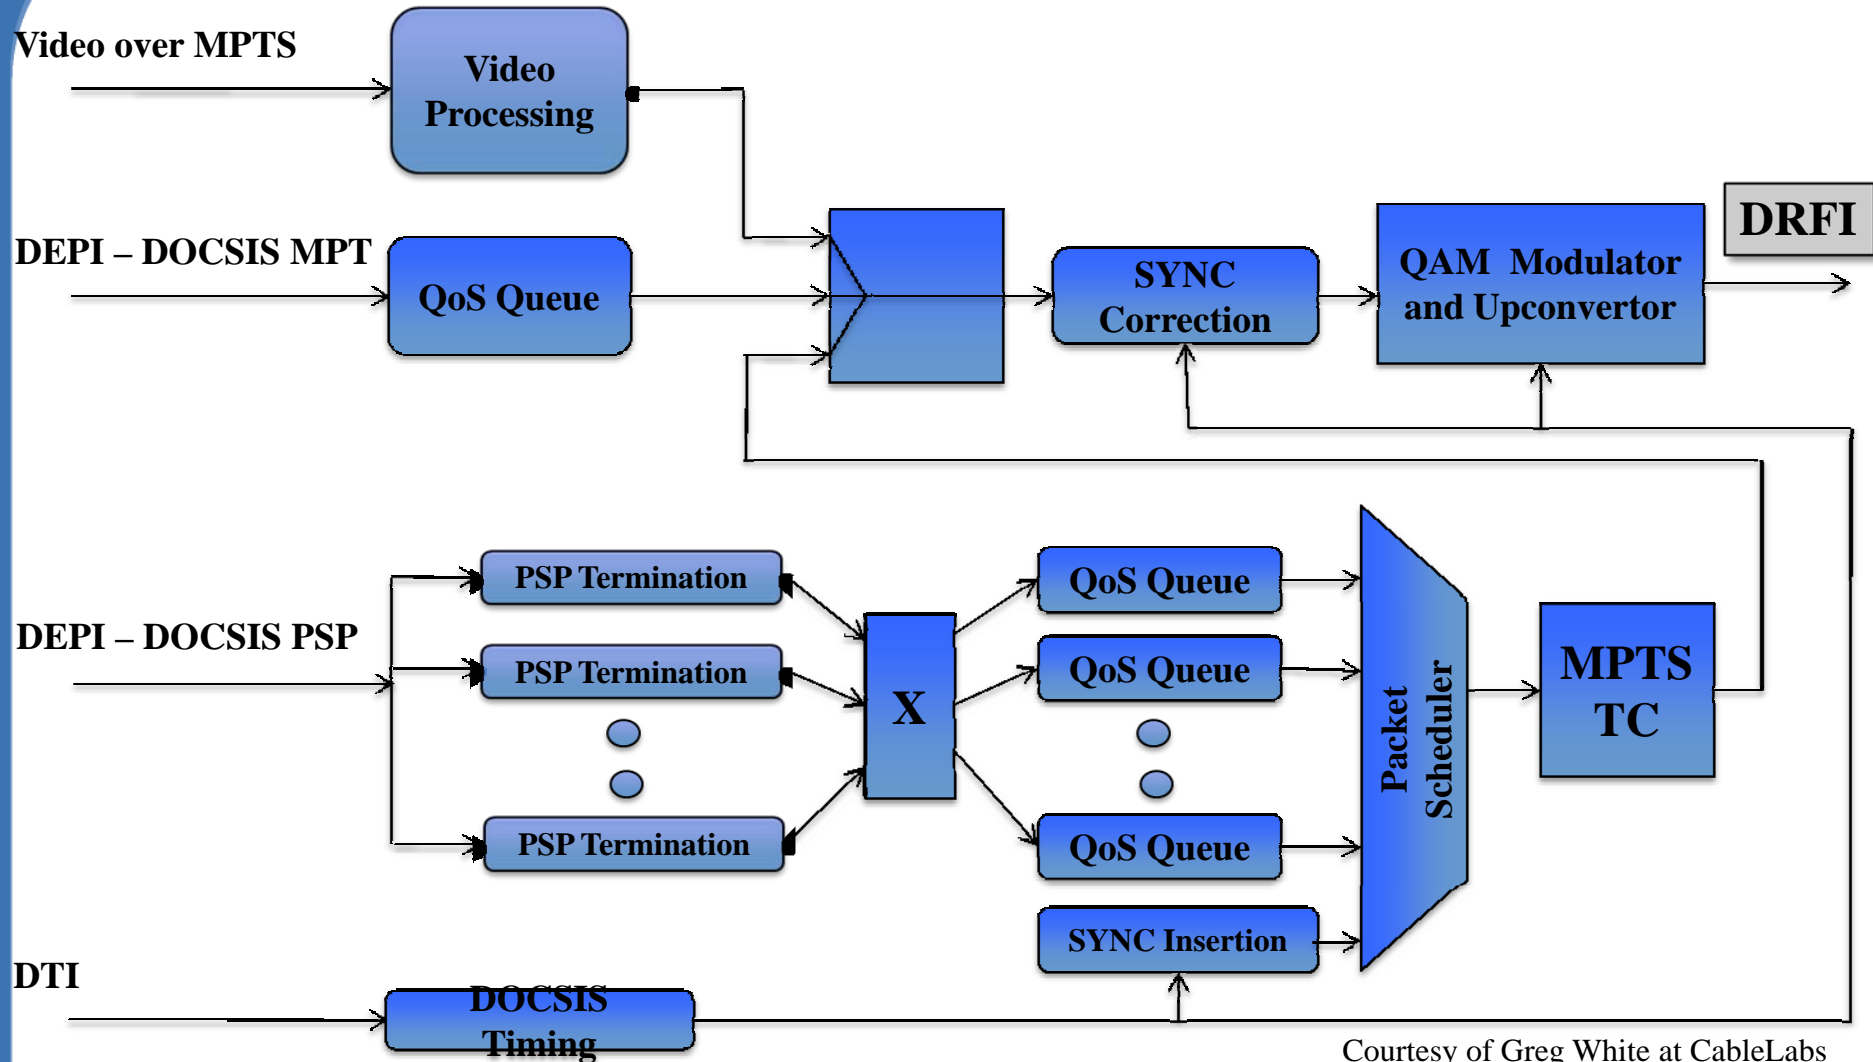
Video over MPTS

Video Processing

DEPI – DOCSIS MPT

QoS Queue

SYNC Correction

QAM Modulator and Upconvertor

DRFI

DEPI – DOCSIS PSP

PSP Termination

PSP Termination

PSP Termination

X

QoS Queue

QoS Queue

QoS Queue

Packet Scheduler

MPTS TC

SYNC Insertion

DTI

DOCSIS Timing

Courtesy of Greg White at CableLabs